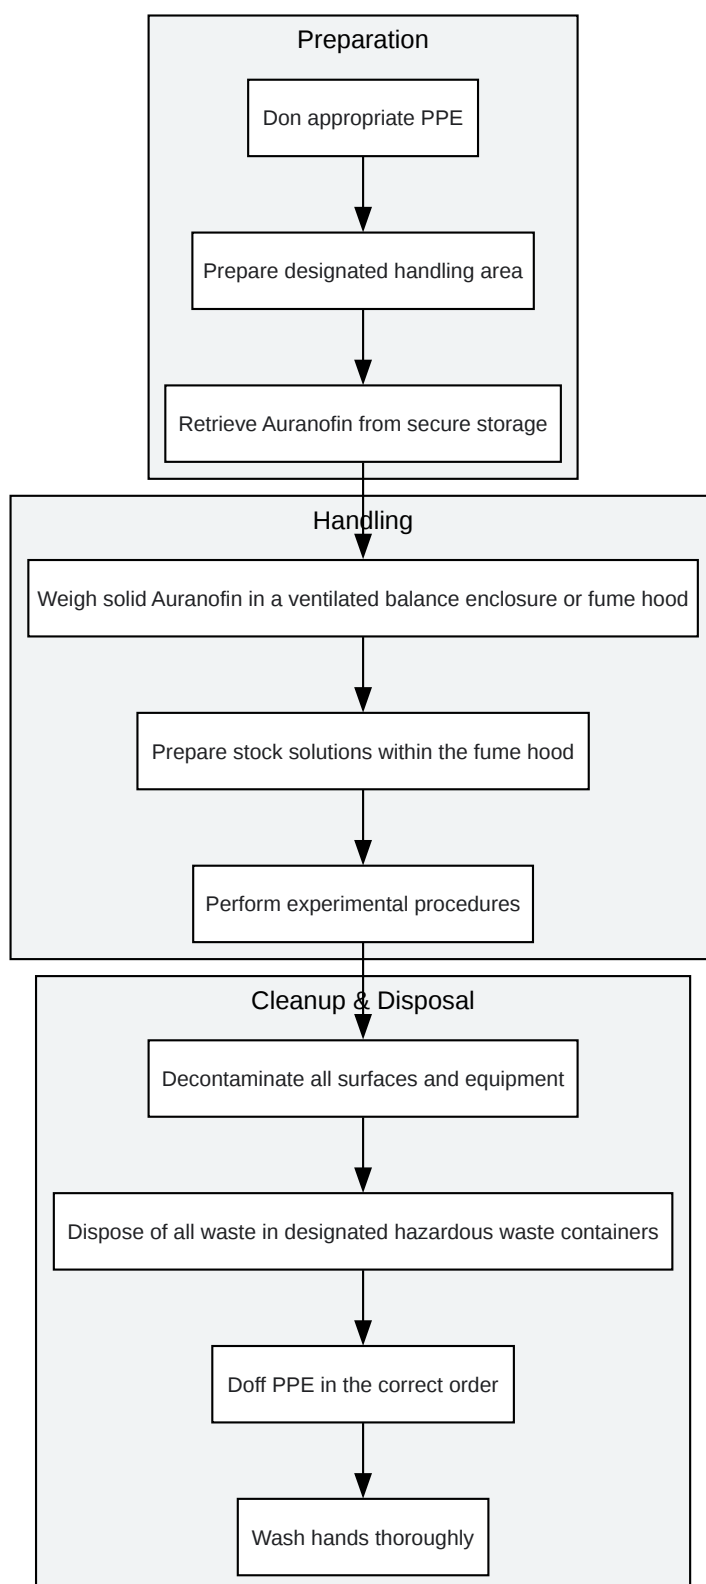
Preparation

Don appropriate PPE

Prepare designated handling area

Retrieve Auranofin from secure storage

Handling

Weigh solid Auranofin in a ventilated balance enclosure or fume hood

Prepare stock solutions within the fume hood

Perform experimental procedures

Cleanup & Disposal

Decontaminate all surfaces and equipment

Dispose of all waste in designated hazardous waste containers

Doff PPE in the correct order

Wash hands thoroughly